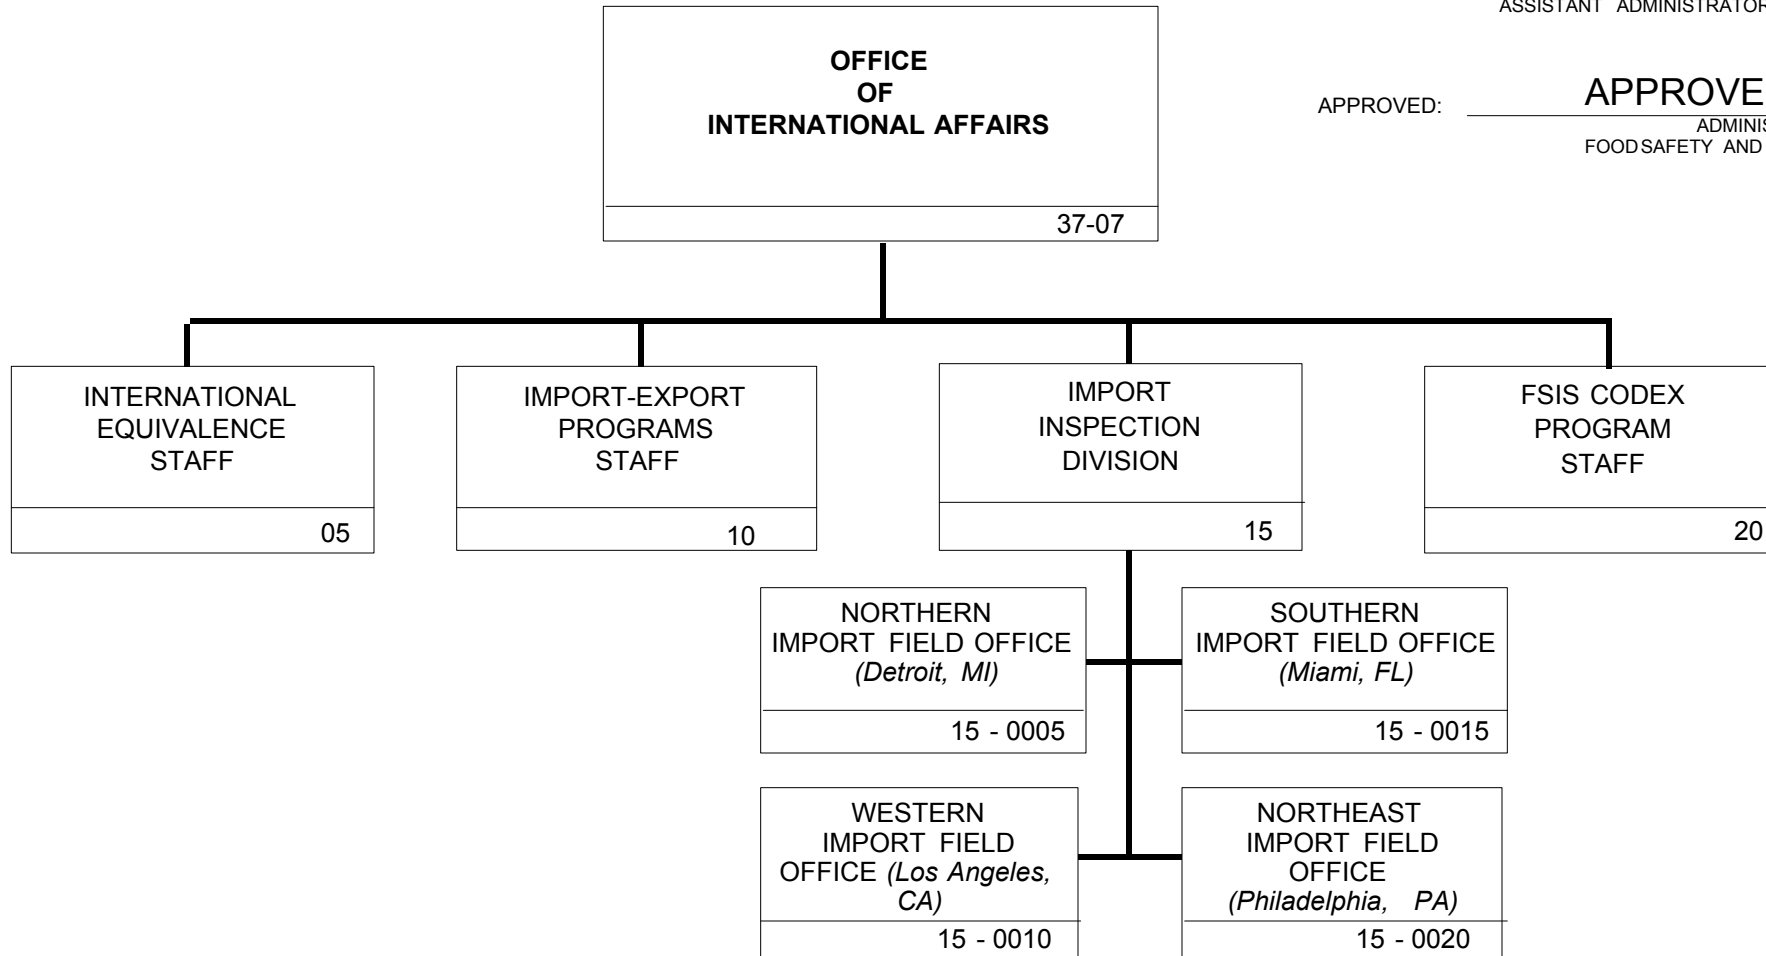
ASSISTANT ADMINISTRATOR

APPROVED: APPROVE
ADMINIS
FOOD SAFETY AND

OFFICE
OF
INTERNATIONAL AFFAIRS
37-07

INTERNATIONAL EQUIVALENCE STAFF
05

IMPORT-EXPORT PROGRAMS STAFF
10

IMPORT INSPECTION DIVISION
15

FSIS CODEX PROGRAM STAFF
20

NORTHERN IMPORT FIELD OFFICE *(Detroit, MI)*
15 - 0005

SOUTHERN IMPORT FIELD OFFICE *(Miami, FL)*
15 - 0015

WESTERN IMPORT FIELD OFFICE *(Los Angeles, CA)*
15 - 0010

NORTHEAST IMPORT FIELD OFFICE *(Philadelphia, PA)*
15 - 0020